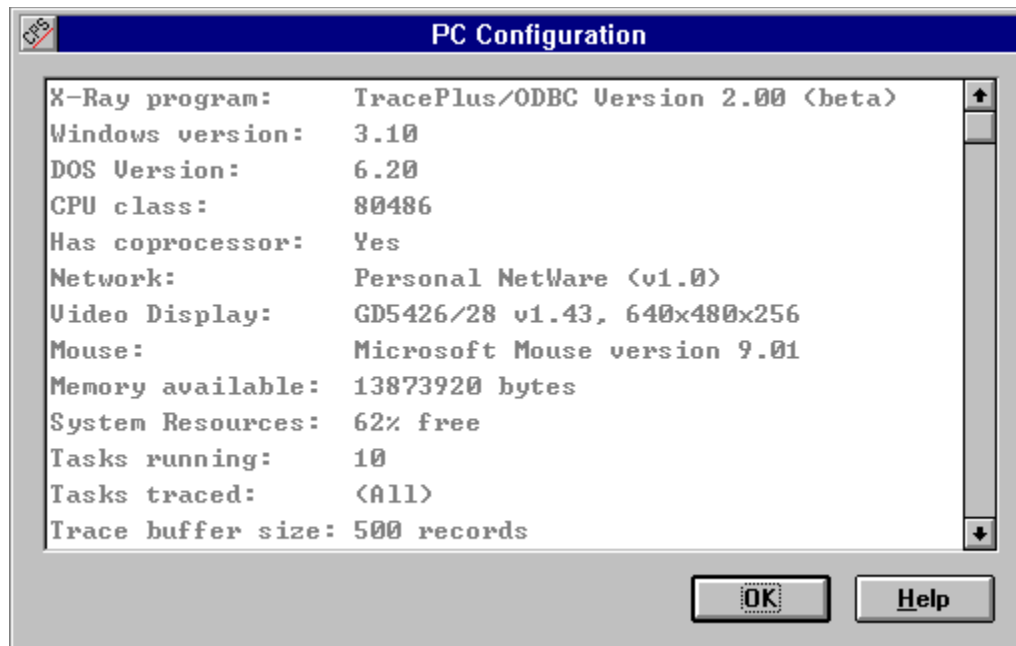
PC Configuration

X-Ray program: TracePlus/ODBC Version 2.00 (beta)
Windows version: 3.10
DOS Version: 6.20
CPU class: 80486
Has coprocessor: Yes
Network: Personal NetWare (v1.0)
Video Display: GD5426/28 v1.43, 640x480x256
Mouse: Microsoft Mouse version 9.01
Memory available: 13873920 bytes
System Resources: 62% free
Tasks running: 10
Tasks traced: (All)
Trace buffer size: 500 records

OK
Help